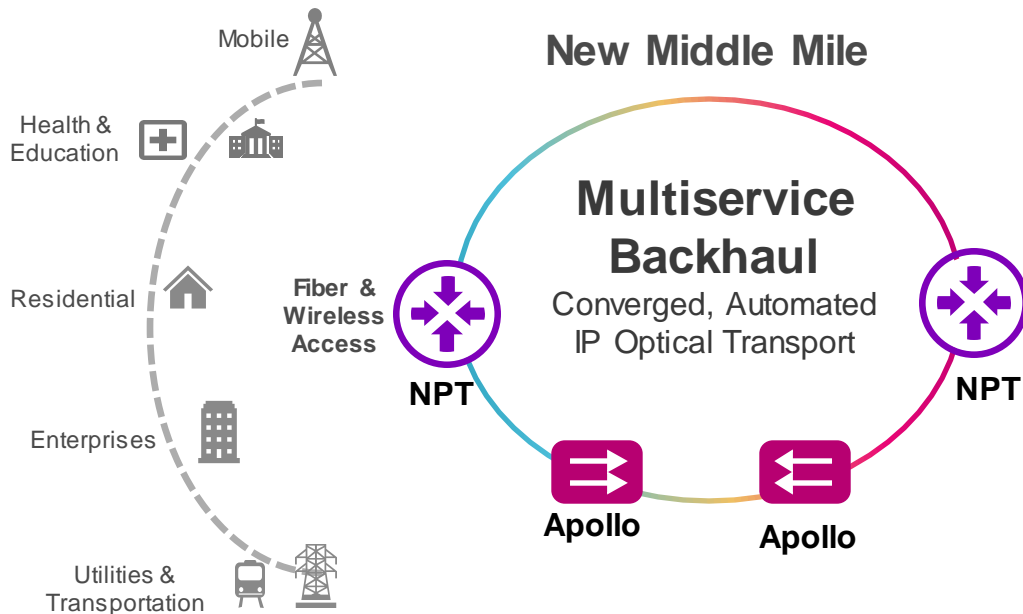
Mobile

Health & Education

Residential

Enterprises

Utilities & Transportation

New Middle Mile

Multiservice Backhaul

Converged, Automated IP Optical Transport

Fiber & Wireless Access

NPT

NPT

Apollo

Apollo